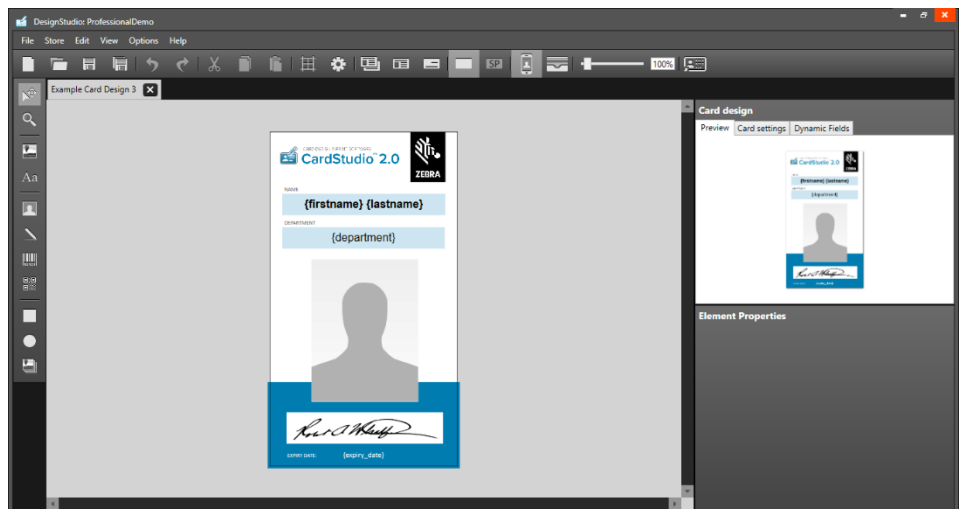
DesignStudio: ProfessionalDemo

File Store Edit View Options Help

SP

100%

Example Card Design 3

CARD DESIGN SOFTWARE
CardStudio 2.0
ZEBRA

NAME
{firstname} {lastname}

DEPARTMENT
{department}

EXPIRY DATE
{expiry_date}

Card design

Preview Card settings Dynamic Fields

CardStudio 2.0
ZEBRA
{firstname} {lastname}
{department}

Element Properties